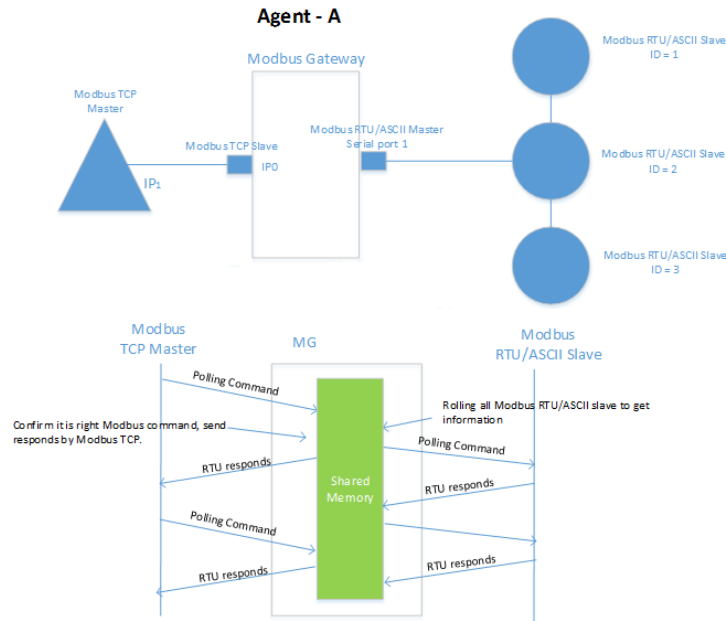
Agent - A

Modbus Gateway

Modbus TCP Master

IP1

Modbus TCP Slave

IP0

Modbus RTU/ASCII Master Serial port 1

Modbus RTU/ASCII Slave ID = 1

Modbus RTU/ASCII Slave ID = 2

Modbus RTU/ASCII Slave ID = 3

Modbus TCP Master

MG

Modbus RTU/ASCII Slave

Polling Command

Confirm it is right Modbus command, send responds by Modbus TCP.

Rolling all Modbus RTU/ASCII slave to get information

Polling Command

RTU responds

Shared Memory

RTU responds

Polling Command

RTU responds

RTU responds